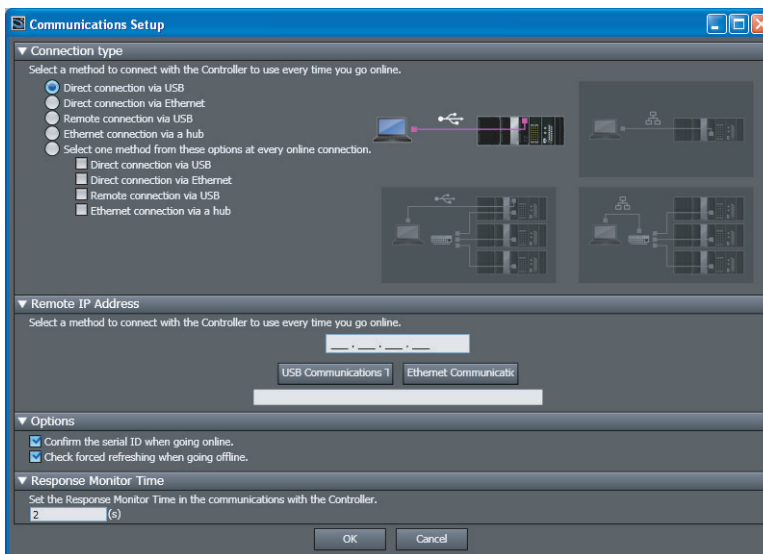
Communications Setup

▼ Connection type

Select a method to connect with the Controller to use every time you go online.

Direct connection via USB
Direct connection via Ethernet
Remote connection via USB
Ethernet connection via a hub
Select one method from these options at every online connection.
Direct connection via USB
Direct connection via Ethernet
Remote connection via USB
Ethernet connection via a hub

▼ Remote IP Address

Select a method to connect with the Controller to use every time you go online.

\_\_\_ . \_\_\_ . \_\_\_ . \_\_\_

USB Communications T

Ethernet Communicatic

▼ Options

Confirm the serial ID when going online.
Check forced refreshing when going offline.

▼ Response Monitor Time

Set the Response Monitor Time in the communications with the Controller.

2 (s)

OK

Cancel